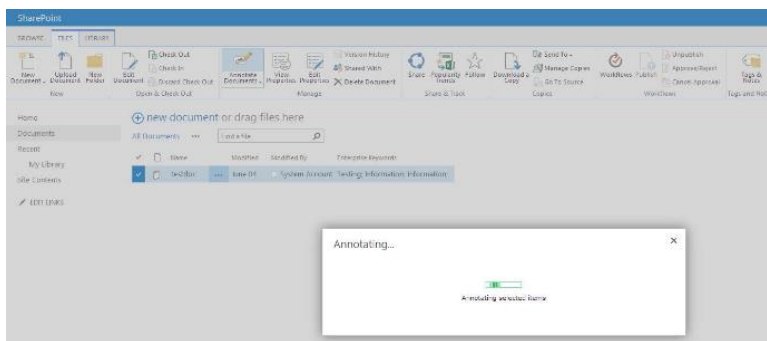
SharePoint

BROWSE FILES LIBRARY

New Document | Upload Document | New Folder | Edit Document | Check Out | Check In | Discard Check Out | Annotate Documents | View Properties | Edit Properties | Version History | Shared With | Delete Document | Share | Popularity Trends | Follow | Download a Copy | Send To | Manage Copies | Go To Source | Workflows | Publish | Unpublish | Approve/Reject | Cancel Approval | Tags & Notes

New | Open & Check Out | Manage | Share & Track | Copies | Workflows | Tags and Notes

Home
Documents
Recent
My Library
Site Contents
EDIT LINKS

new document or drag files here

All Documents ··· Find a file

| ✓ | Name | Modified | Modified By | Enterprise Keywords |
|---|---|---|---|---|
| ✓ | test.tex ··· | June 04 | System Account | Testing; Information; Information |

Annotating...

Annotating selected items

×